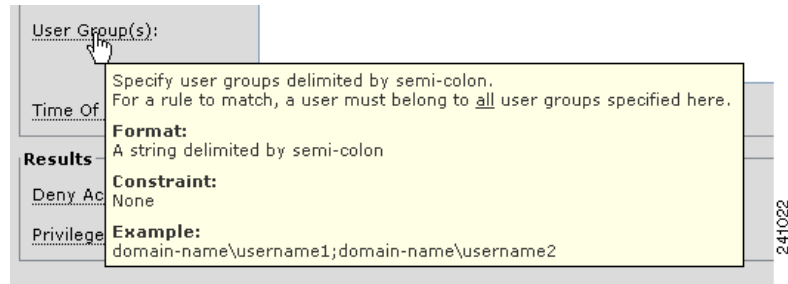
User Group(s):

Time Of

Results

Deny Ac

Privilege

Specify user groups delimited by semi-colon.
For a rule to match, a user must belong to all user groups specified here.

Format:
A string delimited by semi-colon

Constraint:
None

Example:
domain-name\username1;domain-name\username2

241022